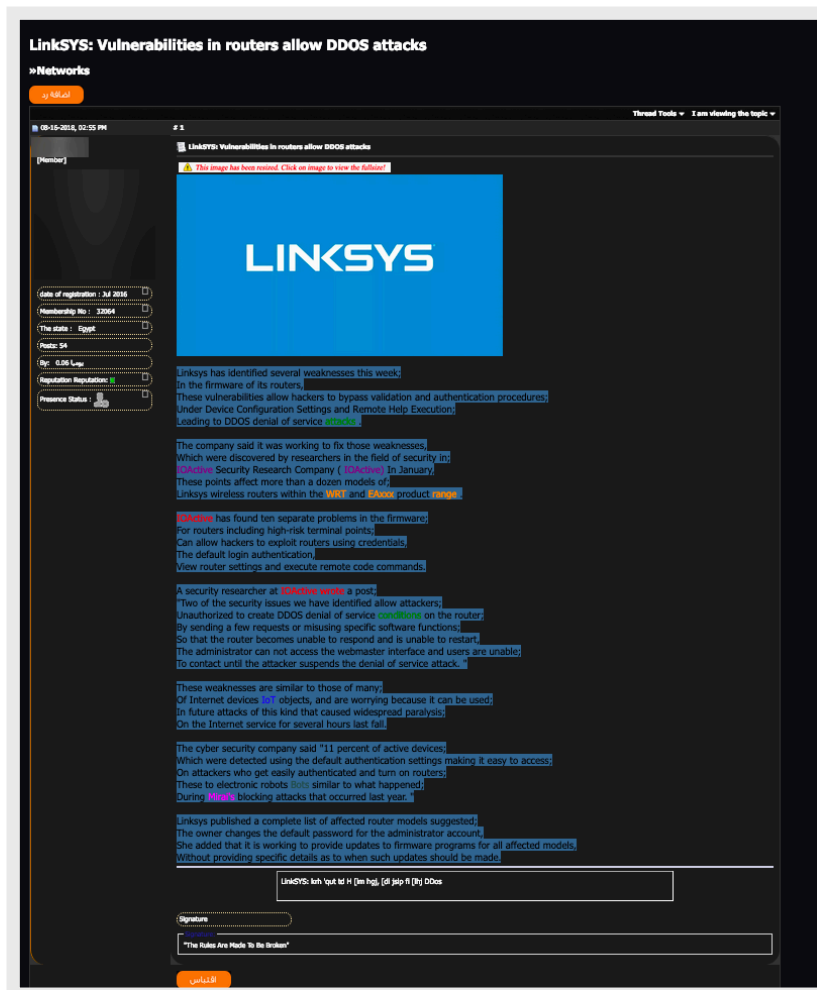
LinkSYS: Vulnerabilities in routers allow DDOS attacks

»Networks

اضافة رد

Thread Tools ▾ I am viewing the topic ▾

08-16-2018, 02:55 PM

# 1

[Member]

date of registration : Jul 2016

Membership No : 32064

The state : Egypt

Posts: 54

By: 0.06 يوميا

Reputation Reputation:

Presence Status :

LinkSYS: Vulnerabilities in routers allow DDOS attacks

This image has been resized. Click on image to view the fullsize!

LINKSYS

Linksys has identified several weaknesses this week;
In the firmware of its routers,
These vulnerabilities allow hackers to bypass validation and authentication procedures;
Under Device Configuration Settings and Remote Help Execution;
Leading to DDOS denial of service attacks .

The company said it was working to fix those weaknesses,
Which were discovered by researchers in the field of security in;
IOActive Security Research Company ( IOActive) In January,
These points affect more than a dozen models of;
Linksys wireless routers within the WRT and EAxxx product range .

IOActive has found ten separate problems in the firmware;
For routers including high-risk terminal points;
Can allow hackers to exploit routers using credentials,
The default login authentication,
View router settings and execute remote code commands.

A security researcher at IOActive wrote a post;
"Two of the security issues we have identified allow attackers;
Unauthorized to create DDOS denial of service conditions on the router;
By sending a few requests or misusing specific software functions;
So that the router becomes unable to respond and is unable to restart,
The administrator can not access the webmaster interface and users are unable;
To contact until the attacker suspends the denial of service attack. "

These weaknesses are similar to those of many;
Of Internet devices IoT objects, and are worrying because it can be used;
In future attacks of this kind that caused widespread paralysis;
On the Internet service for several hours last fall.

The cyber security company said "11 percent of active devices;
Which were detected using the default authentication settings making it easy to access;
On attackers who get easily authenticated and turn on routers;
These to electronic robots Bots similar to what happened;
During Mirai's blocking attacks that occurred last year. "

Linksys published a complete list of affected router models suggested;
The owner changes the default password for the administrator account,
She added that it is working to provide updates to firmware programs for all affected models,
Without providing specific details as to when such updates should be made.

LinkSYS: lorh 'qut ld H [lm hg], [di jslp fl [lhj DDos

Signature

"The Rules Are Made To Be Broken"

اقتباس